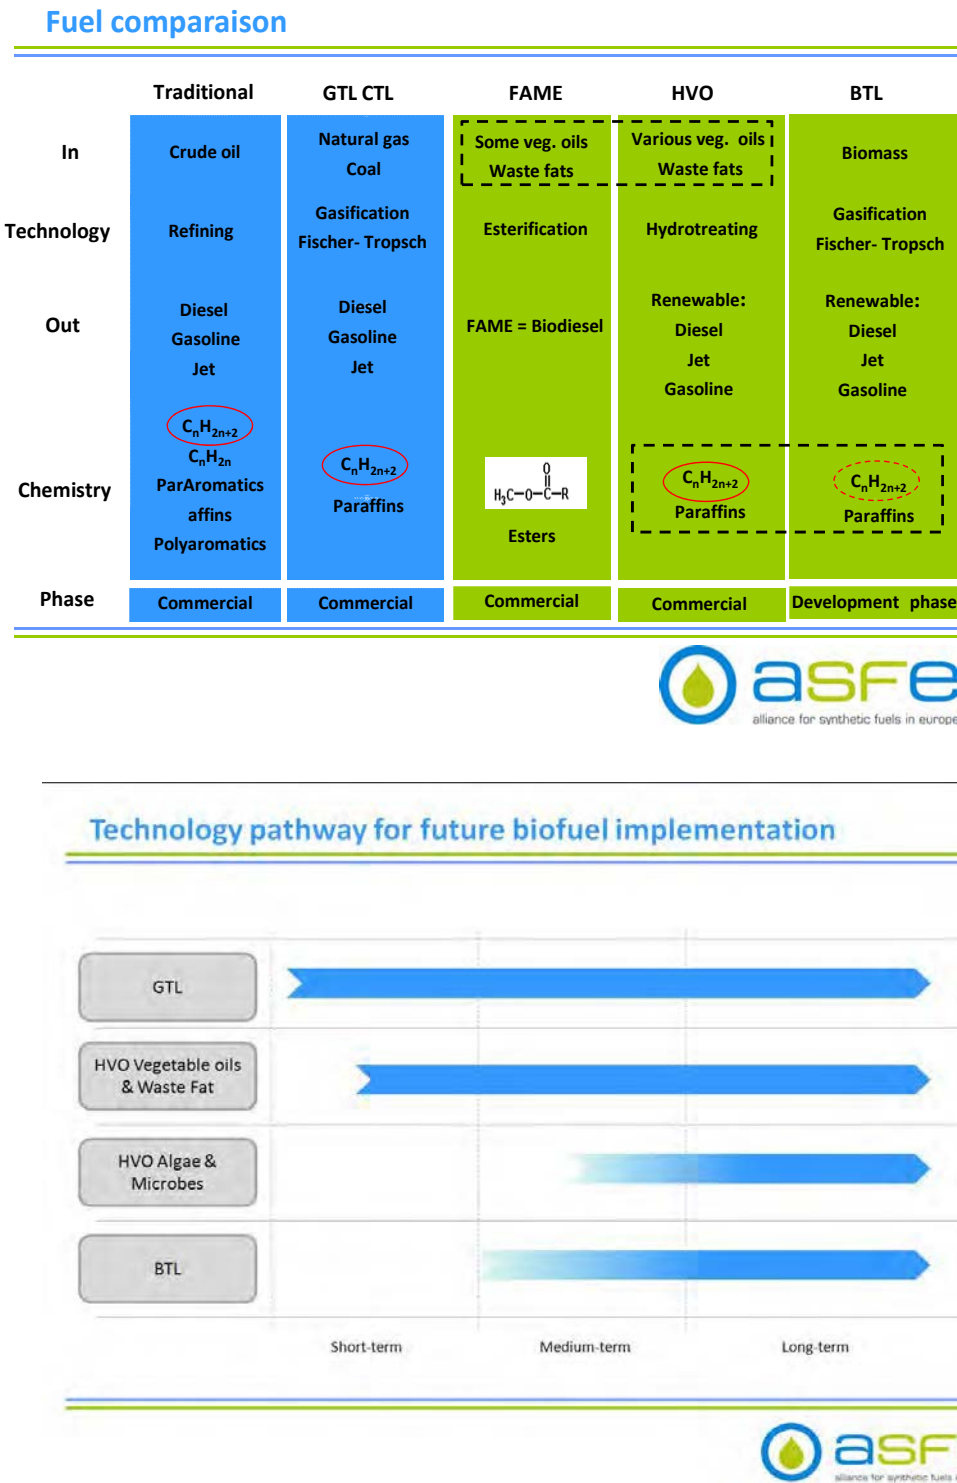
Fuel comparaison

| | Traditional | GTL CTL | FAME | HVO | BTL |
|---|---|---|---|---|---|
| In | Crude oil | Natural gas Coal | Some veg. oils Waste fats | Various veg. oils Waste fats | Biomass |
| Technology | Refining | Gasification Fischer- Tropsch | Esterification | Hydrotreating | Gasification Fischer- Tropsch |
| Out | Diesel Gasoline Jet | Diesel Gasoline Jet | FAME = Biodiesel | Renewable: Diesel Jet Gasoline | Renewable: Diesel Jet Gasoline |
| Chemistry | $C_nH_{2n+2}$ $C_nH_{2n}$ ParAromatics affins Polyaromatics | $C_nH_{2n+2}$ Paraffins | $H_3C-O-\overset{O}{\overset{\|}{C}}-R$ Esters | $C_nH_{2n+2}$ Paraffins | $C_nH_{2n+2}$ Paraffins |
| Phase | Commercial | Commercial | Commercial | Commercial | Development phase |

asfe
alliance for synthetic fuels in europe

Technology pathway for future biofuel implementation

GTL

HVO Vegetable oils & Waste Fat

HVO Algae & Microbes

BTL

Short-term
Medium-term
Long-term

asf
alliance for synthetic fuels